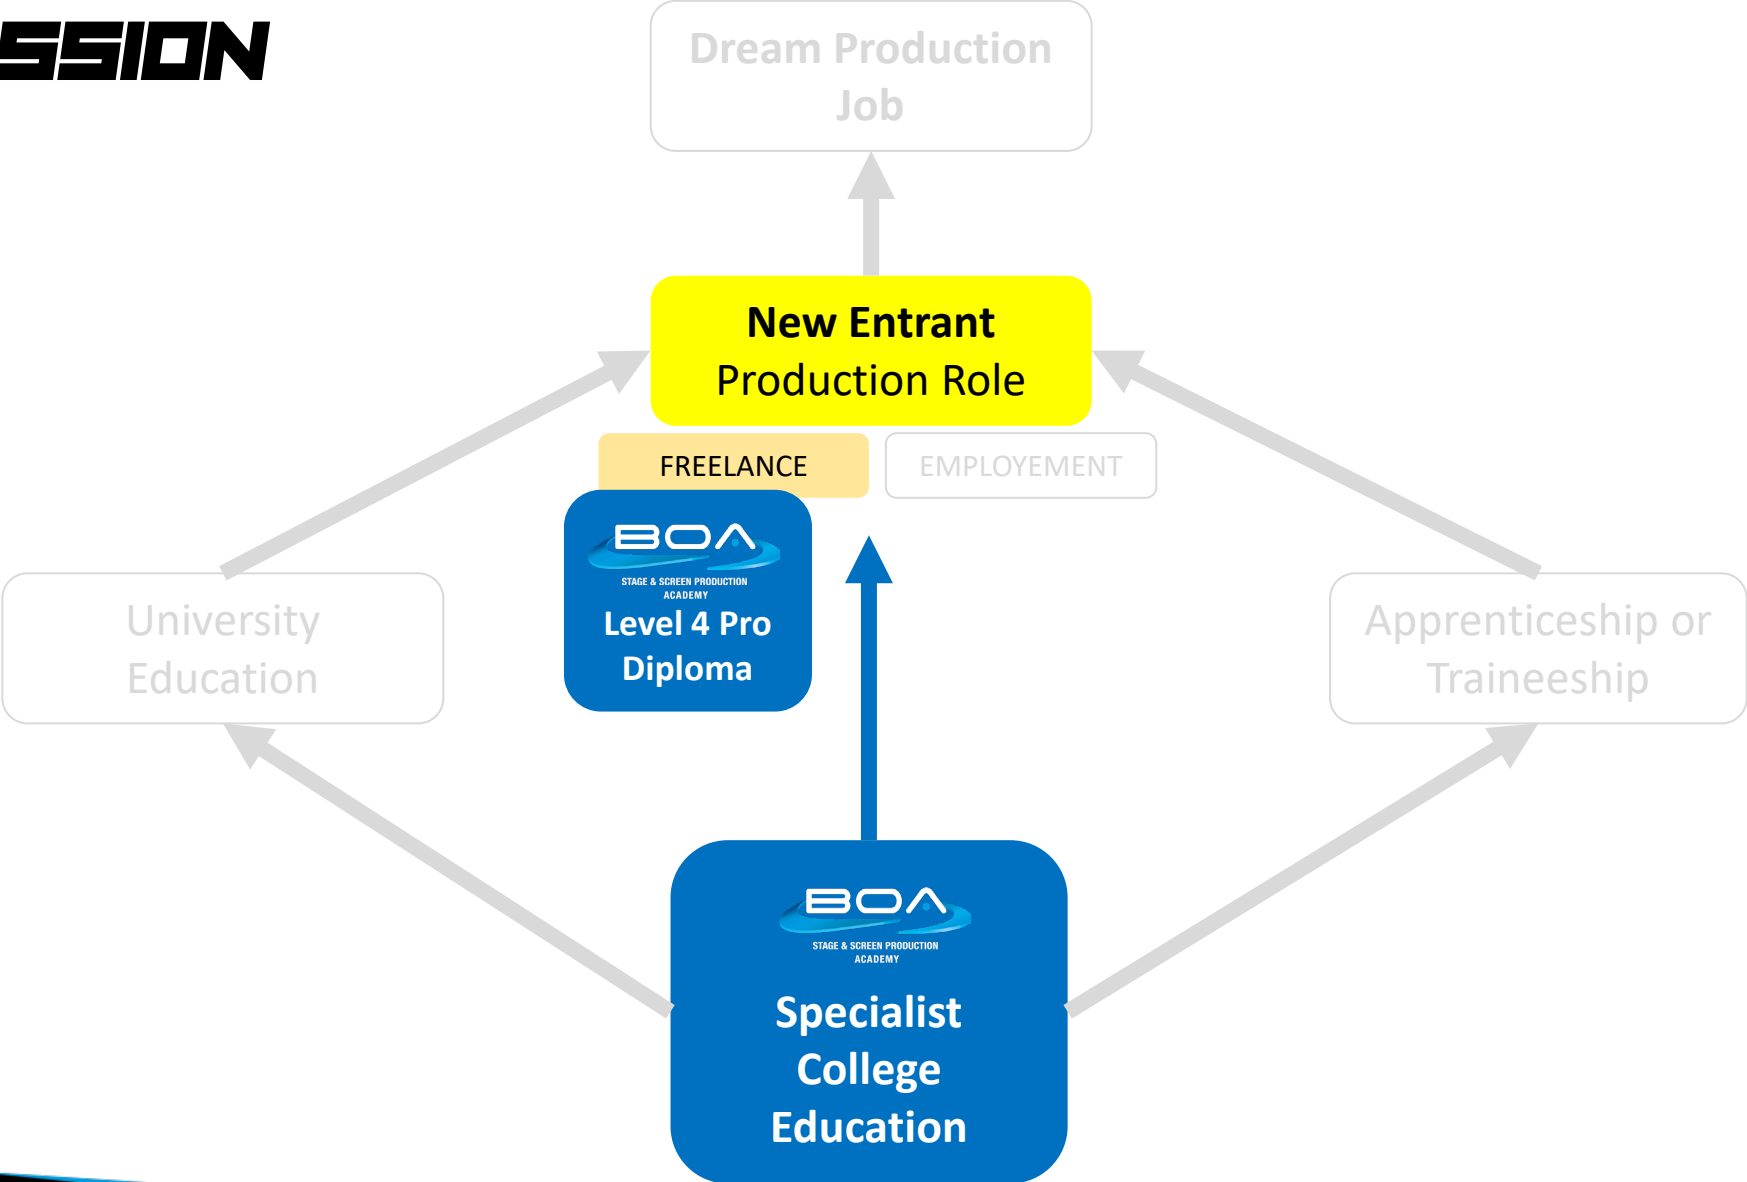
SSION

Dream Production Job

New Entrant Production Role

FREELANCE

EMPLOYEMENT

BOA
STAGE & SCREEN PRODUCTION ACADEMY
Level 4 Pro Diploma

University Education

Apprenticeship or Traineeship

BOA
STAGE & SCREEN PRODUCTION ACADEMY
Specialist College Education